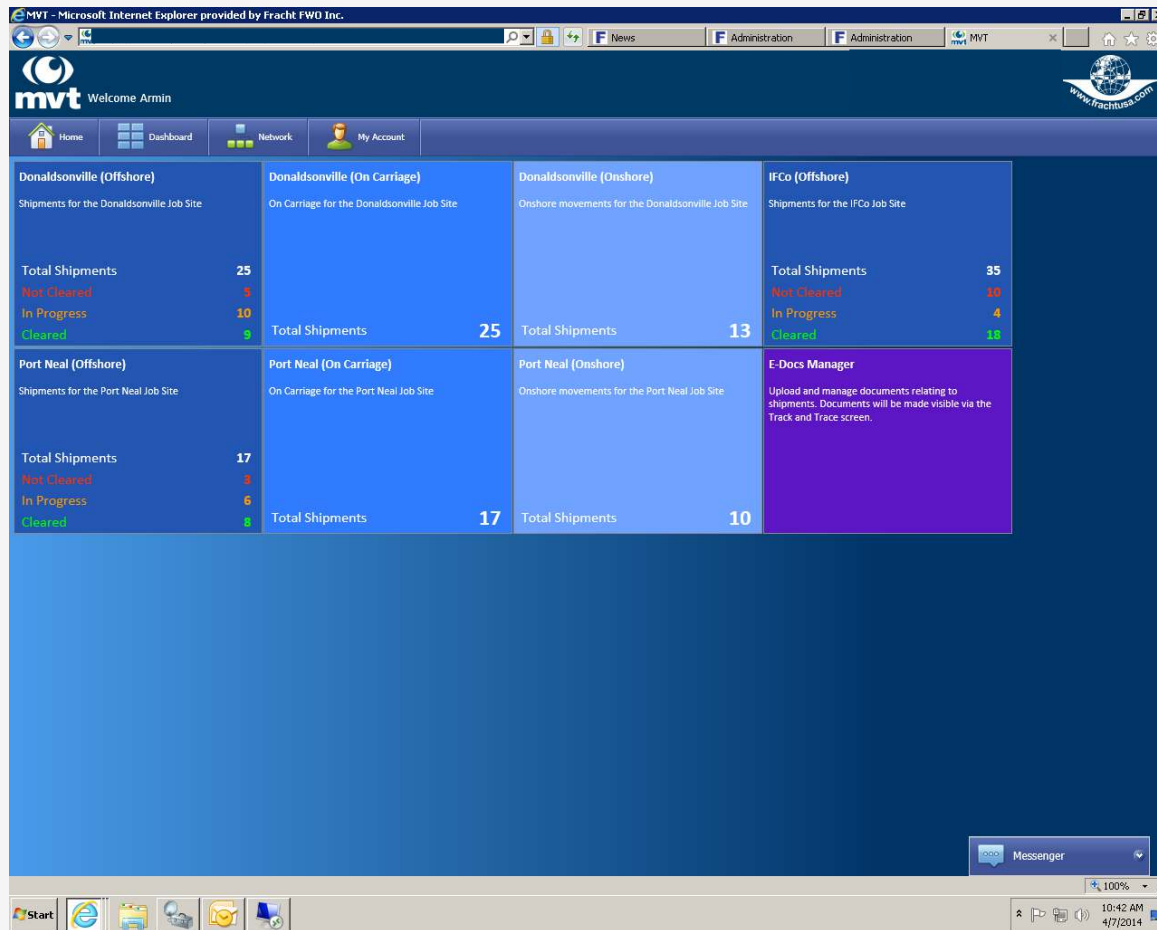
MVT - Microsoft Internet Explorer provided by Fracht FWO Inc.

News | Administration | Administration | MVT

mvt Welcome Armin

www.frachtusa.com

Home | Dashboard | Network | My Account

**Donaldsonville (Offshore)**
Shipments for the Donaldsonville Job Site
Total Shipments 25
Not Cleared 5
In Progress 10
Cleared 9

**Donaldsonville (On Carriage)**
On Carriage for the Donaldsonville Job Site
Total Shipments 25

**Donaldsonville (Onshore)**
Onshore movements for the Donaldsonville Job Site
Total Shipments 13

**IFCo (Offshore)**
Shipments for the IFCo Job Site
Total Shipments 35
Not Cleared 10
In Progress 4
Cleared 18

**Port Neal (Offshore)**
Shipments for the Port Neal Job Site
Total Shipments 17
Not Cleared 3
In Progress 6
Cleared 8

**Port Neal (On Carriage)**
On Carriage for the Port Neal Job Site
Total Shipments 17

**Port Neal (Onshore)**
Onshore movements for the Port Neal Job Site
Total Shipments 10

**E-Docs Manager**
Upload and manage documents relating to shipments. Documents will be made visible via the Track and Trace screen.

Messenger

100%

Start

10:42 AM
4/7/2014